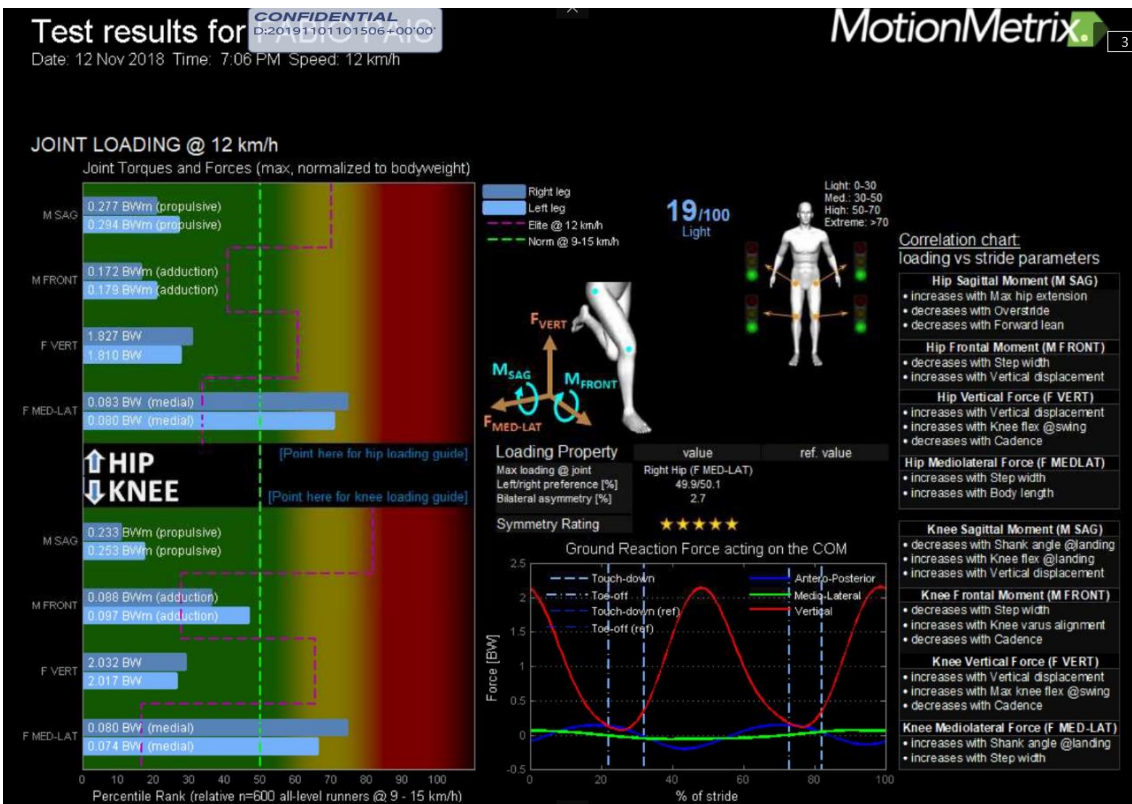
Test results for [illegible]
CONFIDENTIAL
D:20191101101506+00'00'
Date: 12 Nov 2018 Time: 7:06 PM Speed: 12 km/h

MotionMetrix.
3

JOINT LOADING @ 12 km/h
Joint Torques and Forces (max, normalized to bodyweight)

M SAG
0.277 BWm (propulsive)
0.294 BWm (propulsive)

M FRONT
0.172 BWm (adduction)
0.179 BWm (adduction)

F VERT
1.827 BW
1.810 BW

F MED-LAT
0.083 BW (medial)
0.080 BW (medial)

⇧HIP
⇩KNEE
[Point here for hip loading guide]
[Point here for knee loading guide]

M SAG
0.233 BWm (propulsive)
0.253 BWm (propulsive)

M FRONT
0.088 BWm (adduction)
0.097 BWm (adduction)

F VERT
2.032 BW
2.017 BW

F MED-LAT
0.080 BW (medial)
0.074 BW (medial)

0 10 20 30 40 50 60 70 80 90 100
Percentile Rank (relative n=600 all-level runners @ 9 - 15 km/h)

Right leg
Left leg
Elite @ 12 km/h
Norm @ 9-15 km/h

19/100
Light

Light: 0-30
Med.: 30-50
High: 50-70
Extreme: >70

$F_{VERT}$
$M_{SAG}$
$M_{FRONT}$
$F_{MED-LAT}$

| Loading Property | value | ref. value |
|---|---|---|
| Max loading @ joint | Right Hip (F MED-LAT) | |
| Left/right preference [%] | 49.9/50.1 | |
| Bilateral asymmetry [%] | 2.7 | |
| Symmetry Rating | ★★★★★ | |

Ground Reaction Force acting on the COM
Touch-down
Toe-off
Touch-down (ref)
Toe-off (ref)
Antero-Posterior
Medio-Lateral
Vertical
Force [BW]
2.5 2 1.5 1 0.5 0 -0.5
0 20 40 60 80 100
% of stride

Correlation chart:
loading vs stride parameters

Hip Sagittal Moment (M SAG)
• increases with Max hip extension
• decreases with Overstride
• decreases with Forward lean

Hip Frontal Moment (M FRONT)
• decreases with Step width
• increases with Vertical displacement

Hip Vertical Force (F VERT)
• increases with Vertical displacement
• increases with Knee flex @swing
• decreases with Cadence

Hip Mediolateral Force (F MEDLAT)
• increases with Step width
• increases with Body length

Knee Sagittal Moment (M SAG)
• decreases with Shank angle @landing
• increases with Knee flex @landing
• increases with Vertical displacement

Knee Frontal Moment (M FRONT)
• decreases with Step width
• increases with Knee varus alignment
• decreases with Cadence

Knee Vertical Force (F VERT)
• increases with Vertical displacement
• increases with Max knee flex @swing
• decreases with Cadence

Knee Mediolateral Force (F MED-LAT)
• increases with Shank angle @landing
• increases with Step width